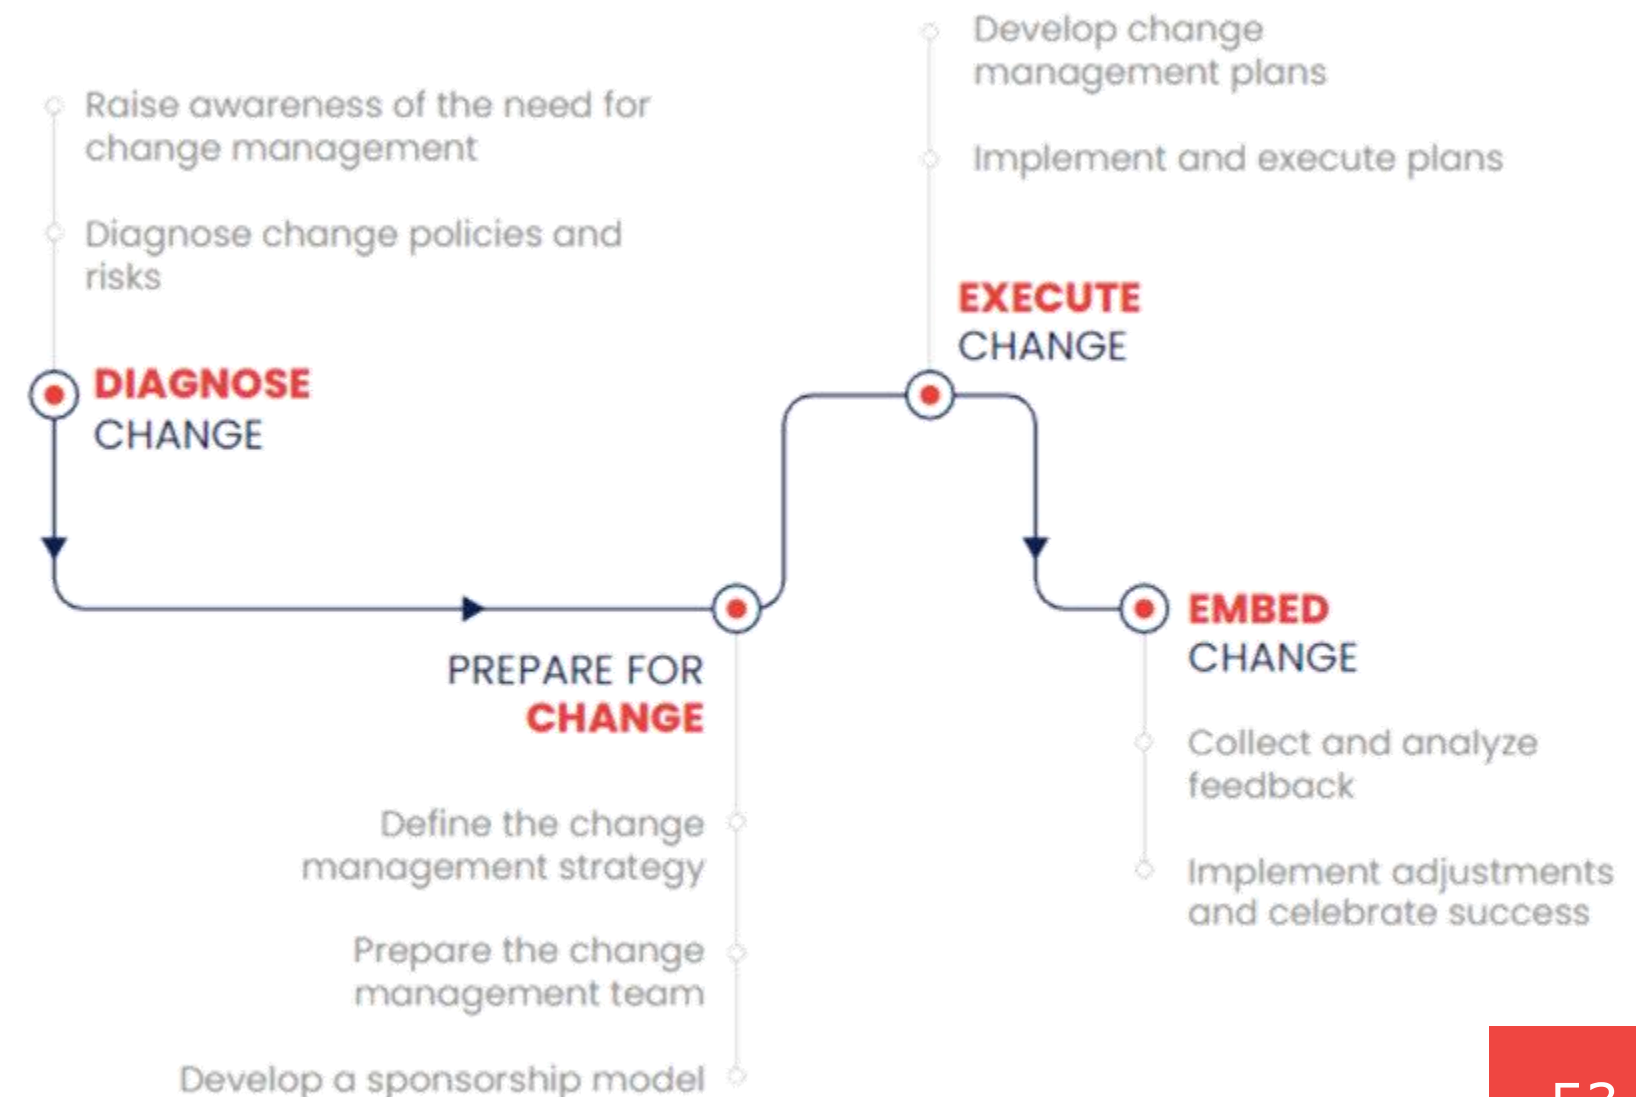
Raise awareness of the need for change management

Diagnose change policies and risks

DIAGNOSE CHANGE

PREPARE FOR CHANGE

Define the change management strategy

Prepare the change management team

Develop a sponsorship model

Develop change management plans

Implement and execute plans

EXECUTE CHANGE

EMBED CHANGE

Collect and analyze feedback

Implement adjustments and celebrate success

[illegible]